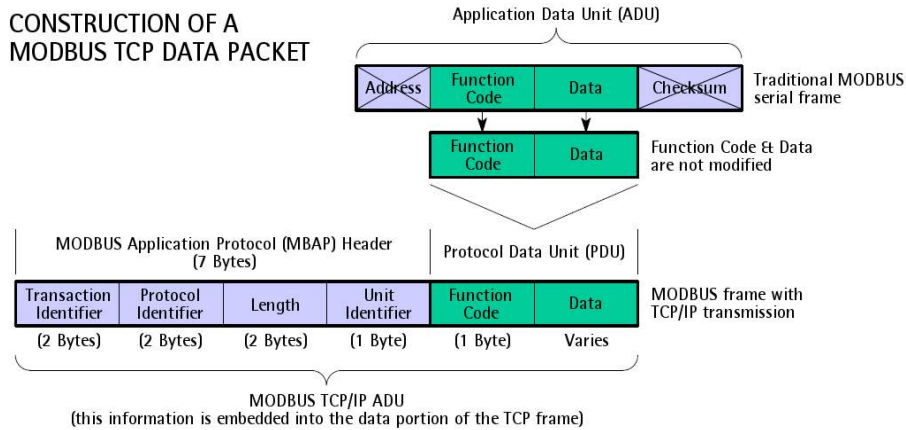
CONSTRUCTION OF A MODBUS TCP DATA PACKET

Application Data Unit (ADU)

| Address | Function Code | Data | Checksum |
|---|---|---|---|

Traditional MODBUS serial frame

| Function Code | Data |
|---|---|

Function Code & Data are not modified

MODBUS Application Protocol (MBAP) Header (7 Bytes)

Protocol Data Unit (PDU)

| Transaction Identifier | Protocol Identifier | Length | Unit Identifier | Function Code | Data |
|---|---|---|---|---|---|
| (2 Bytes) | (2 Bytes) | (2 Bytes) | (1 Byte) | (1 Byte) | Varies |

MODBUS frame with TCP/IP transmission

MODBUS TCP/IP ADU
(this information is embedded into the data portion of the TCP frame)